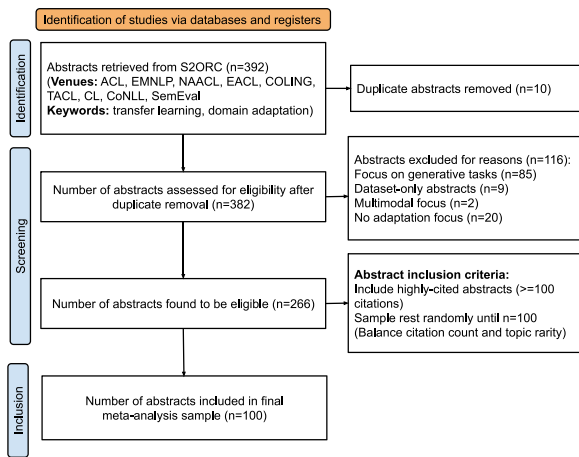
Identification of studies via databases and registers

Identification

Abstracts retrieved from S2ORC (n=392)
(**Venues:** ACL, EMNLP, NAACL, EACL, COLING, TACL, CL, CoNLL, SemEval
**Keywords:** transfer learning, domain adaptation)

Duplicate abstracts removed (n=10)

Screening

Number of abstracts assessed for eligibility after duplicate removal (n=382)

Abstracts excluded for reasons (n=116):
Focus on generative tasks (n=85)
Dataset-only abstracts (n=9)
Multimodal focus (n=2)
No adaptation focus (n=20)

Number of abstracts found to be eligible (n=266)

**Abstract inclusion criteria:**
Include highly-cited abstracts (>=100 citations)
Sample rest randomly until n=100
(Balance citation count and topic rarity)

Inclusion

Number of abstracts included in final meta-analysis sample (n=100)